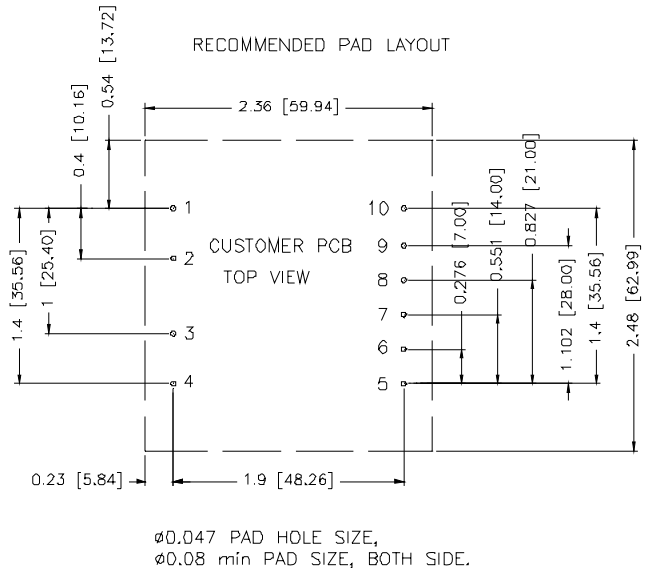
RECOMMENDED PAD LAYOUT

0.54 [13.72]
0.4 [10.16]
2.36 [59.94]
0.827 [21.00]
0.551 [14.00]
0.276 [7.00]
1
2
3
4
10
9
8
7
6
5
CUSTOMER PCB
TOP VIEW
1.4 [35.56]
1 [25.40]
1.102 [28.00]
1.4 [35.56]
2.48 [62.99]
0.23 [5.84]
1.9 [48.26]

ø0.047 PAD HOLE SIZE,
ø0.08 min PAD SIZE, BOTH SIDE.